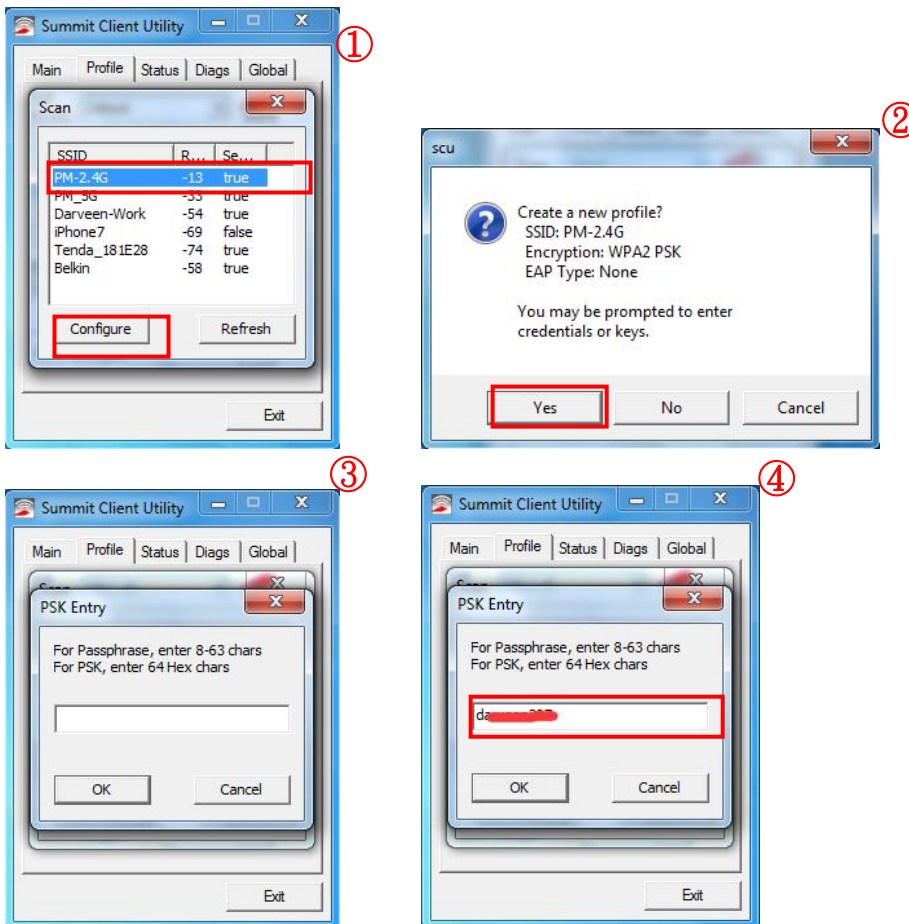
Summit Client Utility

①

Main | Profile | Status | Diags | Global

Scan

| SSID | R... | Se... |
|---|---|---|
| PM-2.4G | -13 | true |
| PM_5G | -33 | true |
| Darveen-Work | -54 | true |
| iPhone7 | -69 | false |
| Tenda_181E28 | -74 | true |
| Belkin | -58 | true |

Configure

Refresh

Exit

②

scu

Create a new profile?
SSID: PM-2.4G
Encryption: WPA2 PSK
EAP Type: None

You may be prompted to enter credentials or keys.

Yes

No

Cancel

③

Summit Client Utility

Main | Profile | Status | Diags | Global

PSK Entry

For Passphrase, enter 8-63 chars
For PSK, enter 64 Hex chars

OK

Cancel

Exit

④

Summit Client Utility

Main | Profile | Status | Diags | Global

PSK Entry

For Passphrase, enter 8-63 chars
For PSK, enter 64 Hex chars

da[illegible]

OK

Cancel

Exit